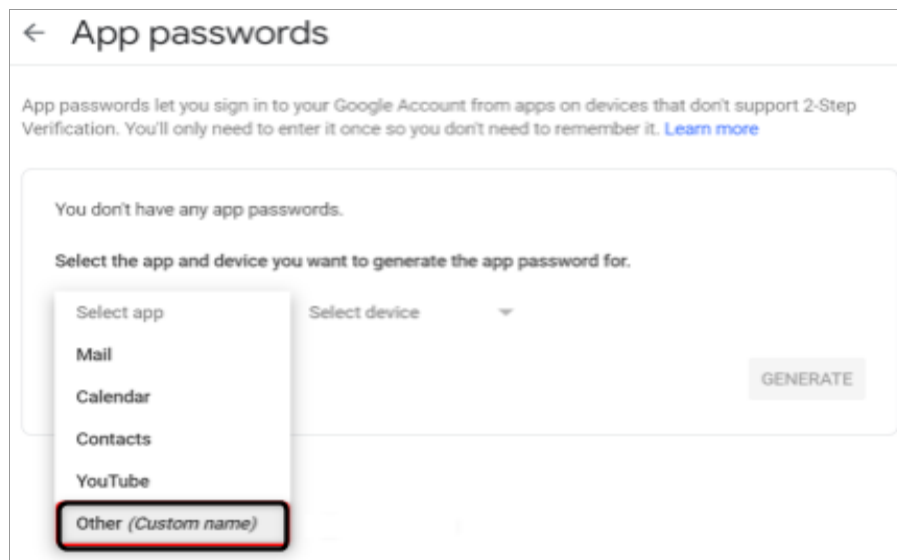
← App passwords

App passwords let you sign in to your Google Account from apps on devices that don't support 2-Step Verification. You'll only need to enter it once so you don't need to remember it. Learn more

You don't have any app passwords.

Select the app and device you want to generate the app password for.

Select app
Mail
Calendar
Contacts
YouTube
Other *(Custom name)*

Select device

GENERATE